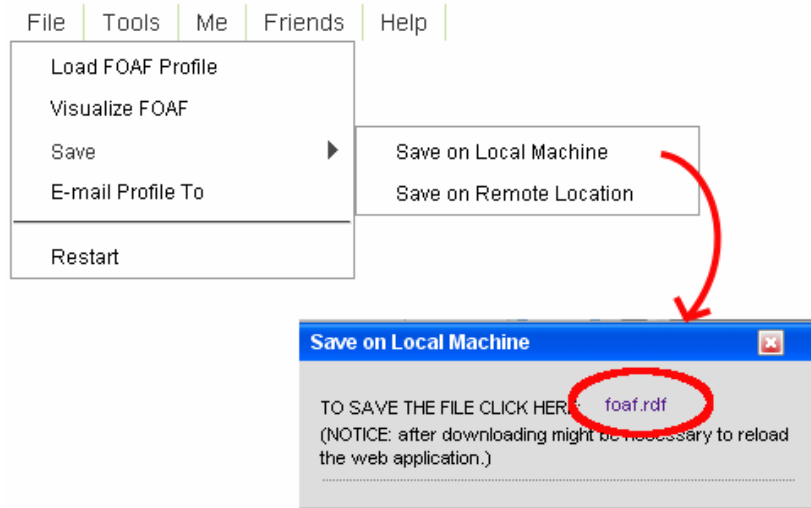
File Tools Me Friends Help

Load FOAF Profile
Visualize FOAF
Save
E-mail Profile To
Restart

Save on Local Machine
Save on Remote Location

Save on Local Machine

TO SAVE THE FILE CLICK HERE: foaf.rdf
(NOTICE: after downloading might be necessary to reload the web application.)